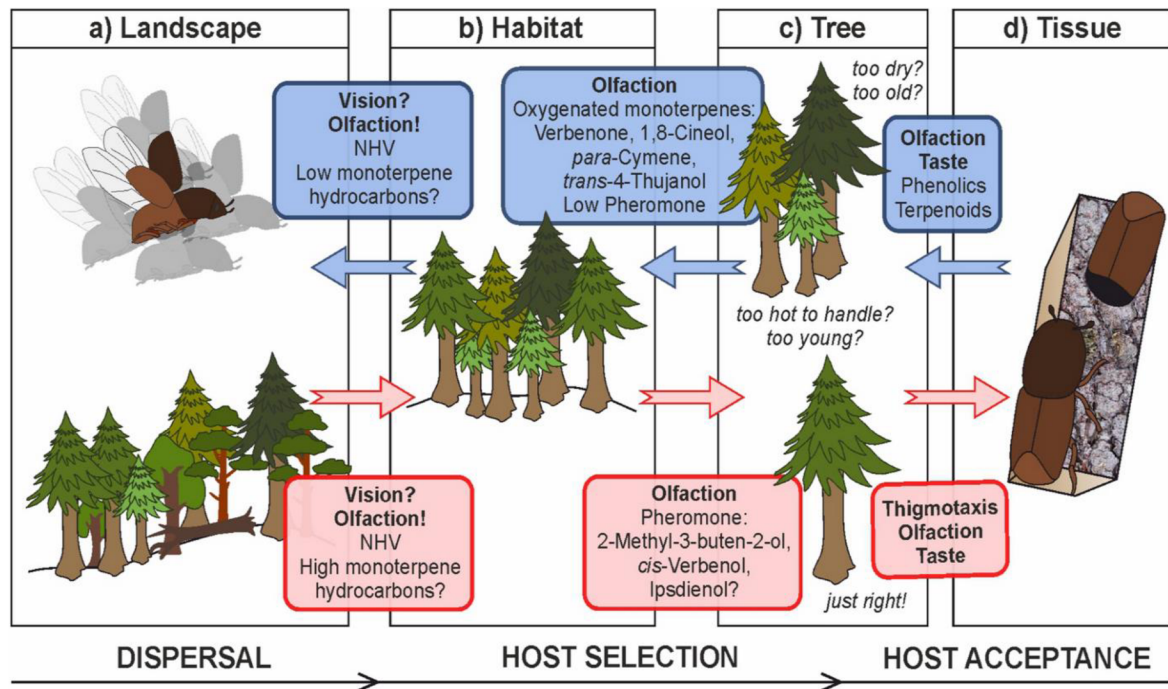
a) Landscape

b) Habitat

c) Tree

d) Tissue

Vision?
Olfaction!
NHV
Low monoterpene hydrocarbons?

Olfaction
Oxygenated monoterpenes:
Verbenone, 1,8-Cineol,
*para*-Cymene,
*trans*-4-Thujanol
Low Pheromone

too dry?
too old?

Olfaction
Taste
Phenolics
Terpenoids

too hot to handle?
too young?

Vision?
Olfaction!
NHV
High monoterpene hydrocarbons?

Olfaction
Pheromone:
2-Methyl-3-buten-2-ol,
*cis*-Verbenol,
Ipsdienol?

Thigmotaxis
Olfaction
Taste

just right!

DISPERSAL

HOST SELECTION

HOST ACCEPTANCE